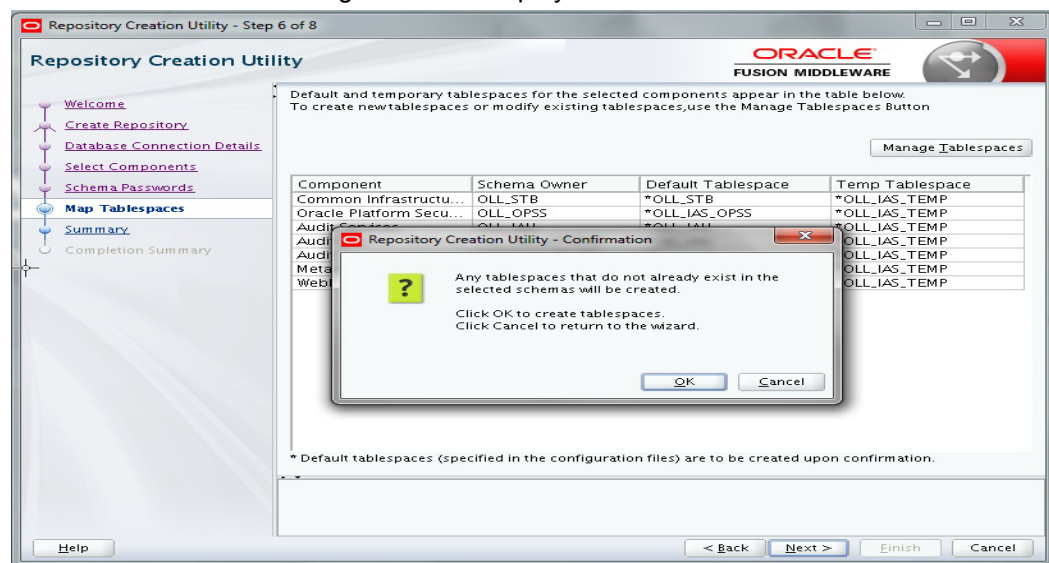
Repository Creation Utility - Step 6 of 8

Repository Creation Utility

ORACLE
FUSION MIDDLEWARE

Welcome
Create Repository
Database Connection Details
Select Components
Schema Passwords
Map Tablespaces
Summary
Completion Summary

Default and temporary tablespaces for the selected components appear in the table below.
To create new tablespaces or modify existing tablespaces,use the Manage Tablespaces Button

Manage Tablespaces

| Component | Schema Owner | Default Tablespace | Temp Tablespace |
|---|---|---|---|
| Common Infrastructu... | OLL_STB | *OLL_STB | *OLL_IAS_TEMP |
| Oracle Platform Secu... | OLL_OPSS | *OLL_IAS_OPSS | *OLL_IAS_TEMP |
| Audit Services | OLL_IAU | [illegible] | *OLL_IAS_TEMP |
| Audi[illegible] | | | OLL_IAS_TEMP |
| Audi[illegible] | | | OLL_IAS_TEMP |
| Meta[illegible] | | | OLL_IAS_TEMP |
| Web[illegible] | | | OLL_IAS_TEMP |

Repository Creation Utility - Confirmation

Any tablespaces that do not already exist in the selected schemas will be created.

Click OK to create tablespaces.
Click Cancel to return to the wizard.

OK
Cancel

* Default tablespaces (specified in the configuration files) are to be created upon confirmation.

Help
< Back
Next >
Finish
Cancel